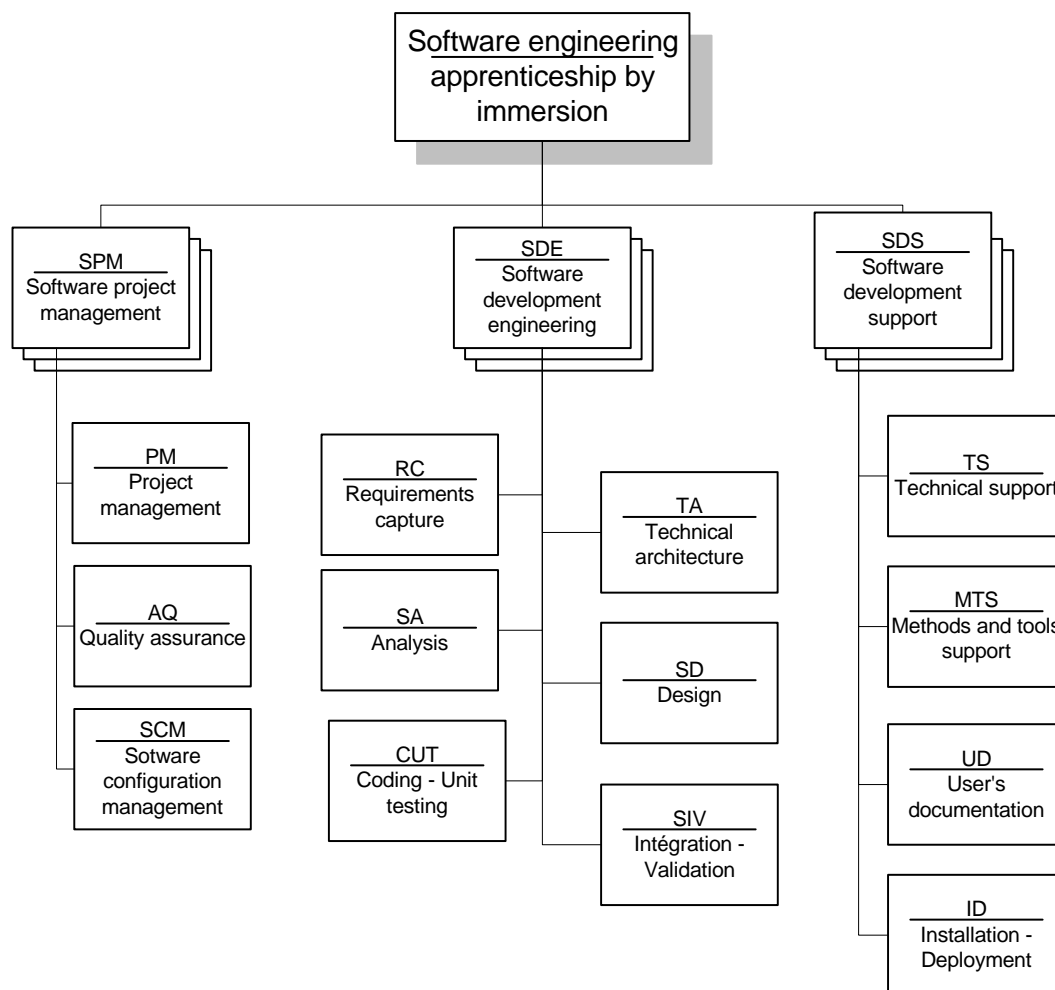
Software engineering apprenticeship by immersion

SPM
Software project management

PM
Project management

AQ
Quality assurance

SCM
Sotware configuration management

SDE
Software development engineering

RC
Requirements capture

SA
Analysis

CUT
Coding - Unit testing

TA
Technical architecture

SD
Design

SIV
Intégration - Validation

SDS
Software development support

TS
Technical support

MTS
Methods and tools support

UD
User's documentation

ID
Installation - Deployment